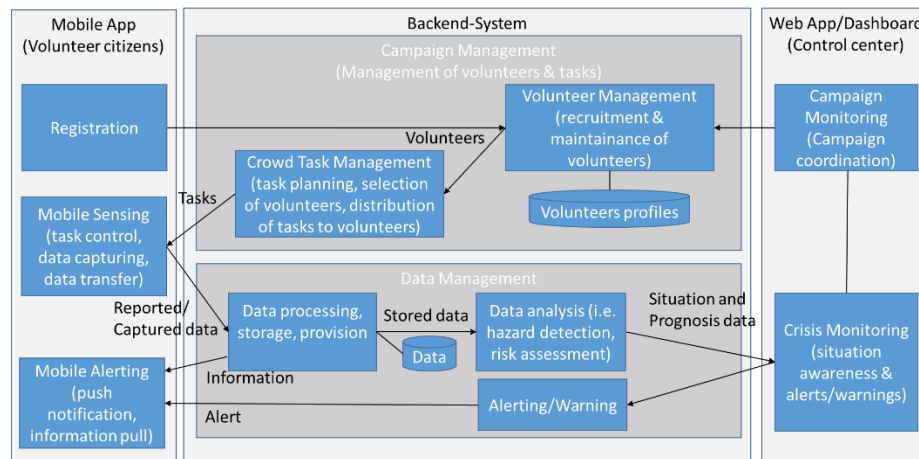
Mobile App
(Volunteer citizens)

Registration

Mobile Sensing
(task control, data capturing, data transfer)

Mobile Alerting
(push notification, information pull)

Backend-System

Campaign Management
(Management of volunteers & tasks)

Volunteer Management
(recruitment & maintainance of volunteers)

Volunteers profiles

Crowd Task Management
(task planning, selection of volunteers, distribution of tasks to volunteers)

Volunteers

Tasks

Data Management

Reported/
Captured data

Data processing, storage, provision

Stored data

Data

Data analysis (i.e. hazard detection, risk assessment)

Information

Alerting/Warning

Alert

Situation and
Prognosis data

Web App/Dashboard
(Control center)

Campaign Monitoring
(Campaign coordination)

Crisis Monitoring
(situation awareness & alerts/warnings)